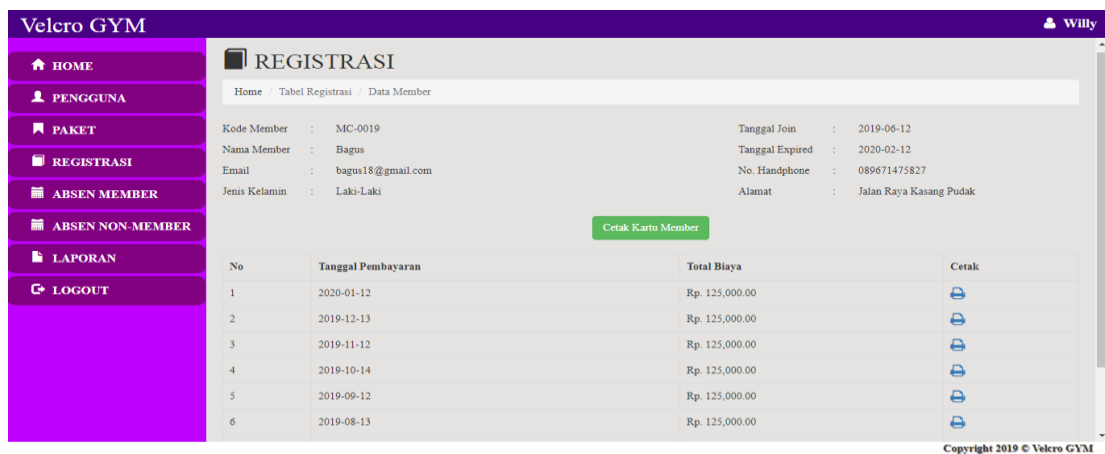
Velcro GYM

Willy

HOME
PENGGUNA
PAKET
REGISTRASI
ABSEN MEMBER
ABSEN NON-MEMBER
LAPORAN
LOGOUT

REGISTRASI

Home / Tabel Registrasi / Data Member

Kode Member : MC-0019
Nama Member : Bagus
Email : bagus18@gmail.com
Jenis Kelamin : Laki-Laki

Tanggal Join : 2019-06-12
Tanggal Expired : 2020-02-12
No. Handphone : 089671475827
Alamat : Jalan Raya Kasang Pudak

Cetak Kartu Member

| No | Tanggal Pembayaran | Total Biaya | Cetak |
|---|---|---|---|
| 1 | 2020-01-12 | Rp. 125,000.00 | |
| 2 | 2019-12-13 | Rp. 125,000.00 | |
| 3 | 2019-11-12 | Rp. 125,000.00 | |
| 4 | 2019-10-14 | Rp. 125,000.00 | |
| 5 | 2019-09-12 | Rp. 125,000.00 | |
| 6 | 2019-08-13 | Rp. 125,000.00 | |

Copyright 2019 © Velcro GYM